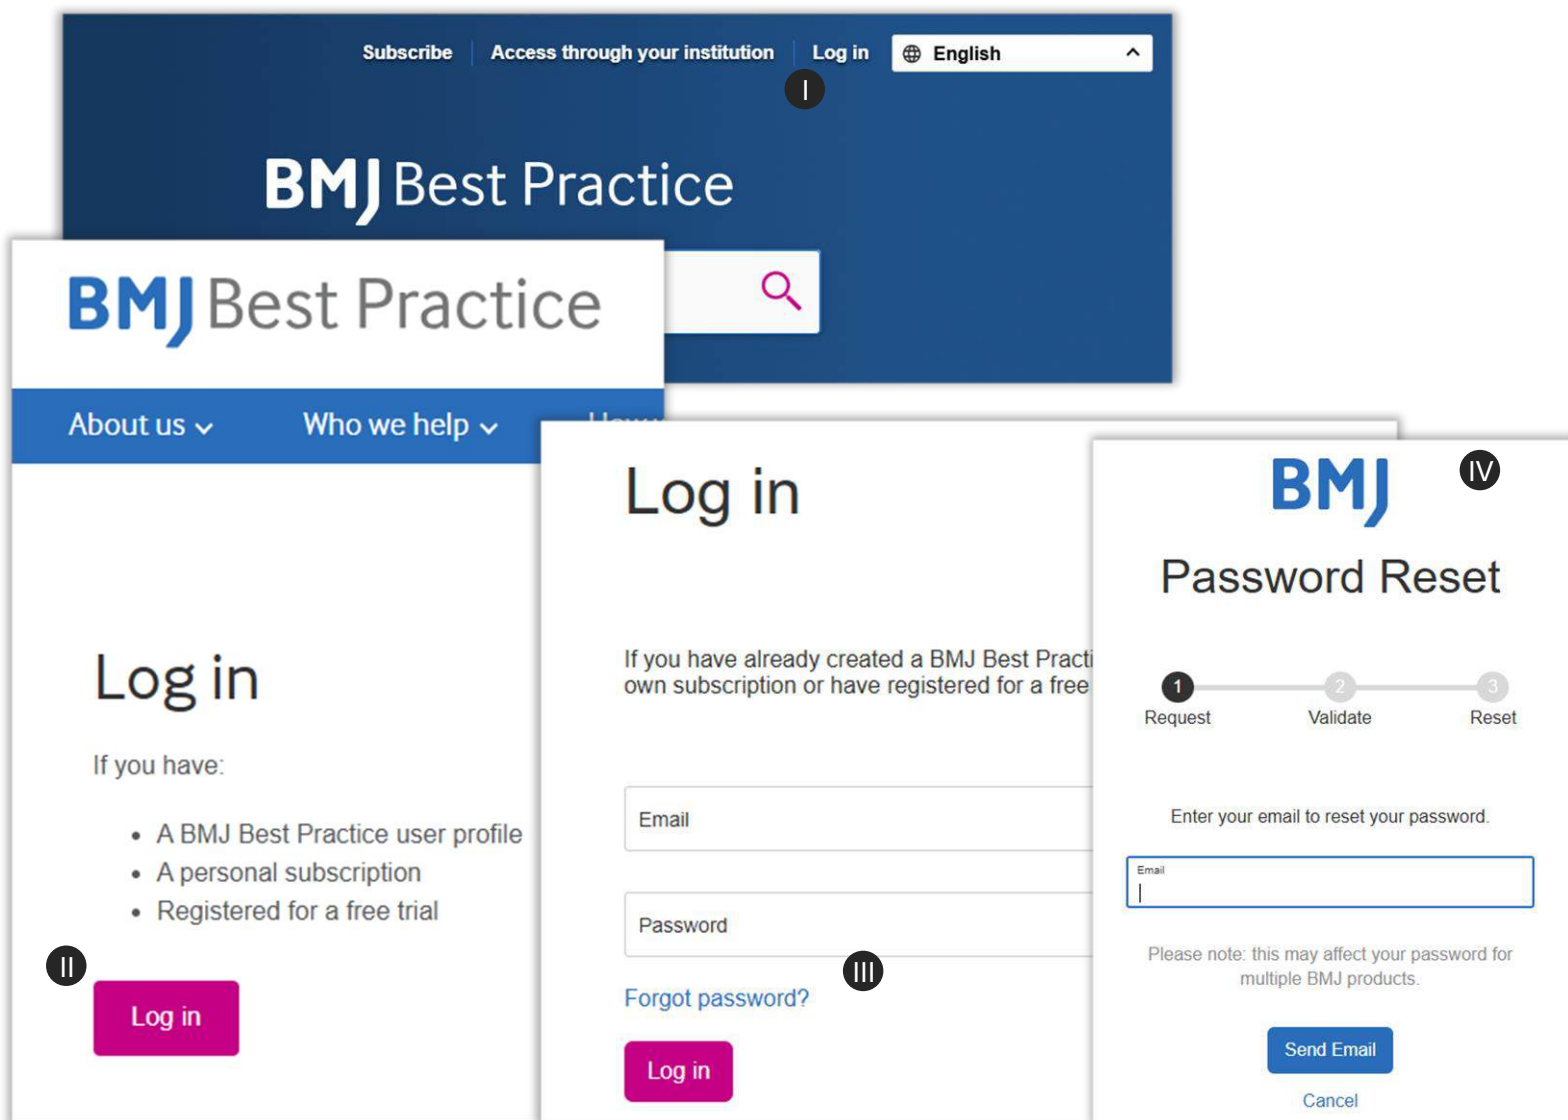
Subscribe | Access through your institution | Log in | English

I

BMJ Best Practice

BMJ Best Practice

About us Who we help

Log in

If you have:

- A BMJ Best Practice user profile
- A personal subscription
- Registered for a free trial

II

Log in

Log in

If you have already created a BMJ Best Practi own subscription or have registered for a free

Email

Password

III

Forgot password?

Log in

BMJ

IV

Password Reset

1 Request 2 Validate 3 Reset

Enter your email to reset your password.

Email

Please note: this may affect your password for multiple BMJ products.

Send Email

Cancel